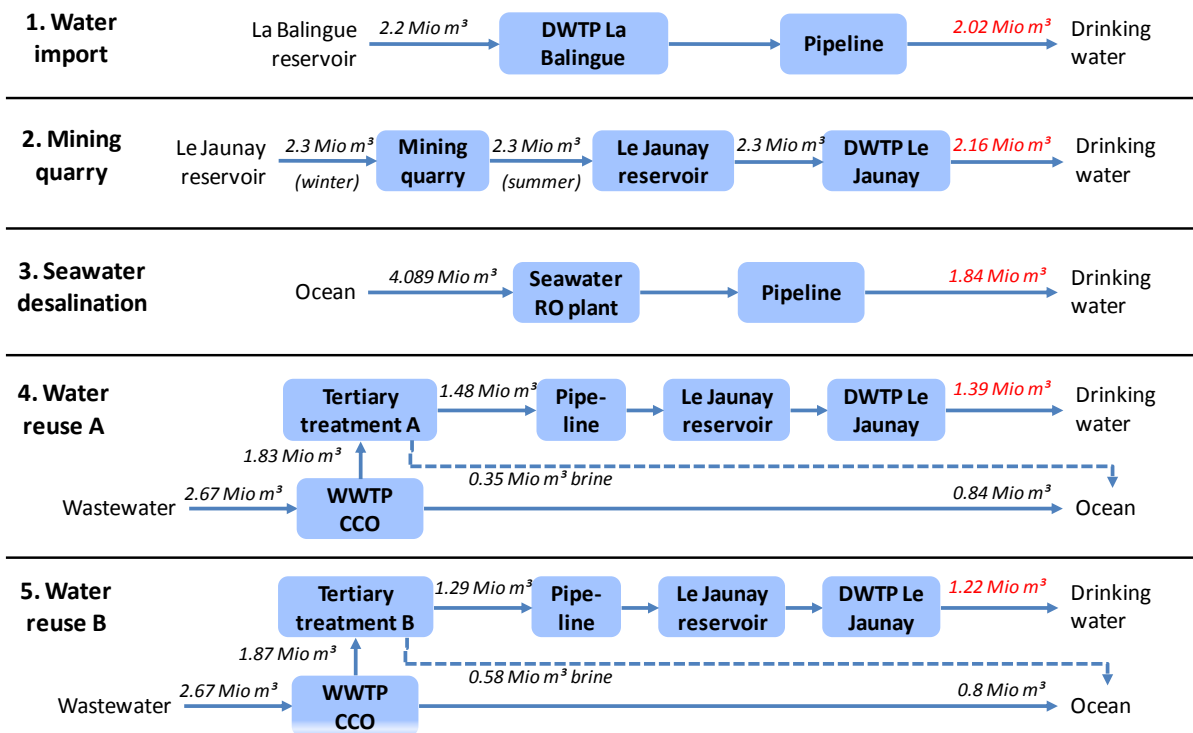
1. Water import

La Balingue reservoir 2.2 Mio m³ DWTP La Balingue Pipeline 2.02 Mio m³ Drinking water

2. Mining quarry

Le Jaunay reservoir 2.3 Mio m³ (winter) Mining quarry 2.3 Mio m³ (summer) Le Jaunay reservoir 2.3 Mio m³ DWTP Le Jaunay 2.16 Mio m³ Drinking water

3. Seawater desalination

Ocean 4.089 Mio m³ Seawater RO plant Pipeline 1.84 Mio m³ Drinking water

4. Water reuse A

Tertiary treatment A 1.48 Mio m³ Pipeline Le Jaunay reservoir DWTP Le Jaunay 1.39 Mio m³ Drinking water

1.83 Mio m³

0.35 Mio m³ brine

Wastewater 2.67 Mio m³ WWTP CCO 0.84 Mio m³ Ocean

5. Water reuse B

Tertiary treatment B 1.29 Mio m³ Pipeline Le Jaunay reservoir DWTP Le Jaunay 1.22 Mio m³ Drinking water

1.87 Mio m³

0.58 Mio m³ brine

Wastewater 2.67 Mio m³ WWTP CCO 0.8 Mio m³ Ocean